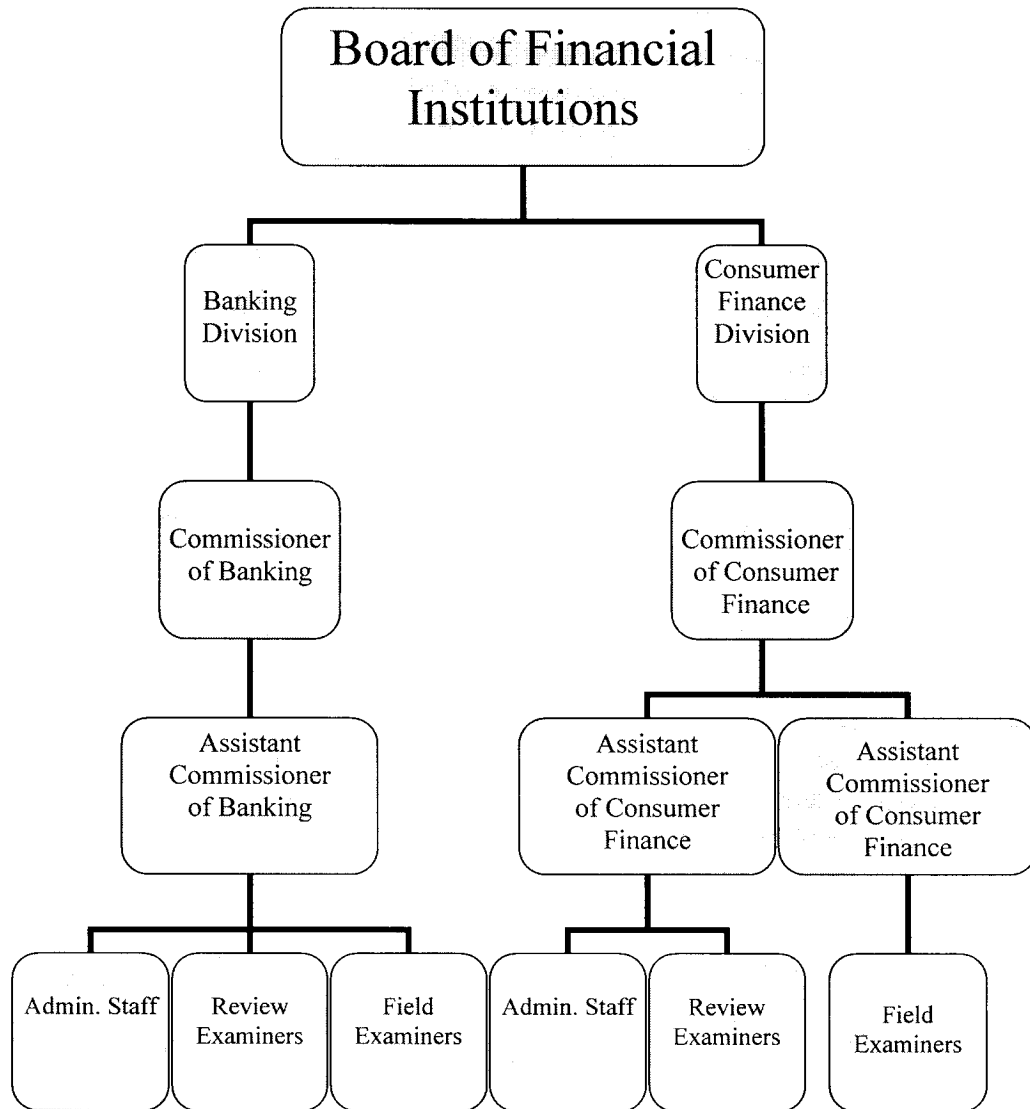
Board of Financial Institutions

Banking Division

Consumer Finance Division

Commissioner of Banking

Commissioner of Consumer Finance

Assistant Commissioner of Banking

Assistant Commissioner of Consumer Finance

Assistant Commissioner of Consumer Finance

Admin. Staff

Review Examiners

Field Examiners

Admin. Staff

Review Examiners

Field Examiners